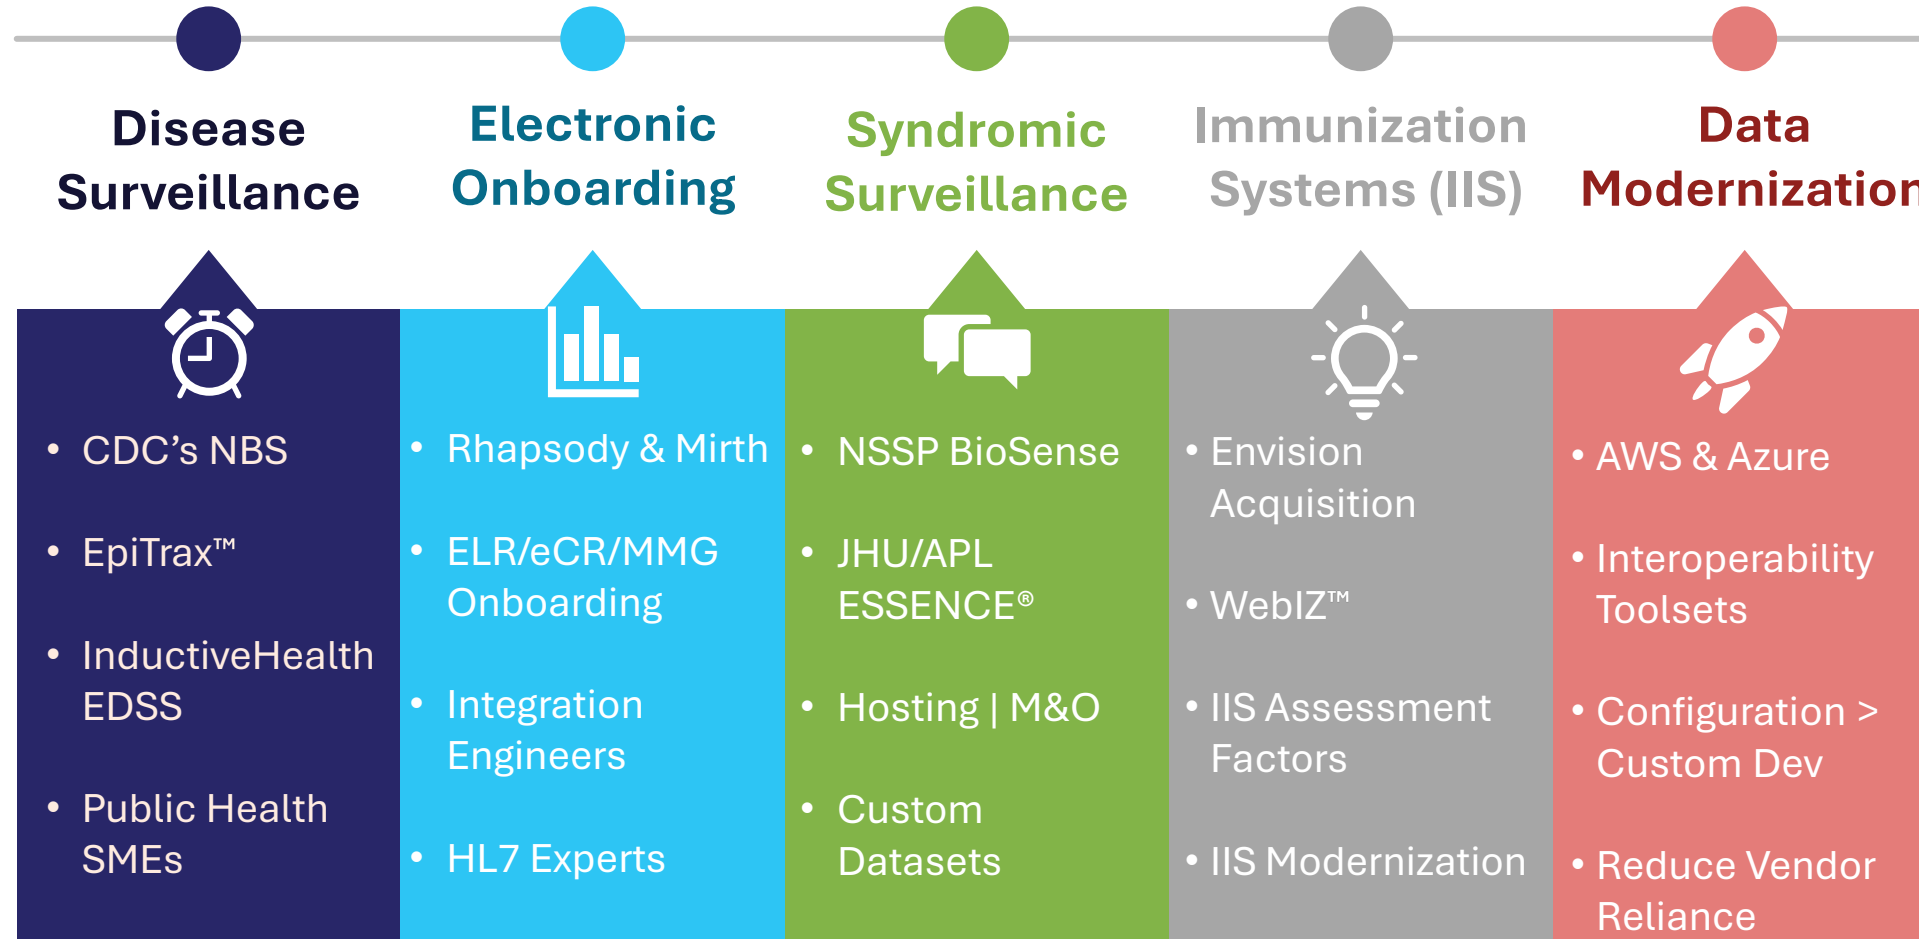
Disease Surveillance

- CDC's NBS
- EpiTrax™
- InductiveHealth EDSS
- Public Health SMEs

Electronic Onboarding

- Rhapsody & Mirth
- ELR/eCR/MMG Onboarding
- Integration Engineers
- HL7 Experts

Syndromic Surveillance

- NSSP BioSense
- JHU/APL ESSENCE®
- Hosting | M&O
- Custom Datasets

Immunization Systems (IIS)

- Envision Acquisition
- WebIZ™
- IIS Assessment Factors
- IIS Modernization

Data Modernization

- AWS & Azure
- Interoperability Toolsets
- Configuration > Custom Dev
- Reduce Vendor Reliance